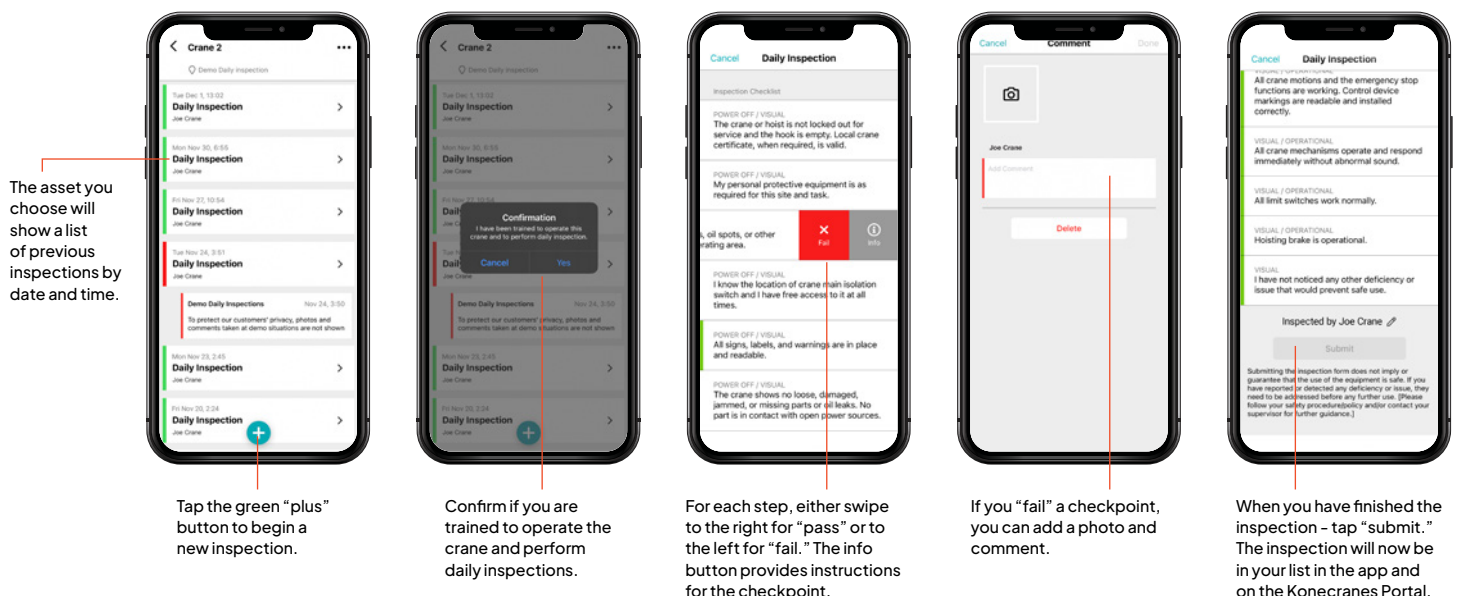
The asset you choose will show a list of previous inspections by date and time.

Crane 2
Demo Daily inspection
Tue Dec 1, 13:02
Daily Inspection
Joe Crane
Mon Nov 30, 6:55
Daily Inspection
Joe Crane
Fri Nov 27, 10:54
Daily Inspection
Joe Crane
Tue Nov 24, 3:51
Daily Inspection
Joe Crane
Demo Daily Inspections Nov 24, 3:50
To protect our customers' privacy, photos and comments taken at demo situations are not shown
Mon Nov 23, 2:45
Daily Inspection
Joe Crane
Fri Nov 20, 2:24
Daily Inspection
Joe Crane

Tap the green "plus" button to begin a new inspection.

Confirmation
I have been trained to operate this crane and to perform daily inspection.
Cancel Yes

Confirm if you are trained to operate the crane and perform daily inspections.

Cancel Daily Inspection
Inspection Checklist
POWER OFF / VISUAL
The crane or hoist is not locked out for service and the hook is empty. Local crane certificate, when required, is valid.
POWER OFF / VISUAL
My personal protective equipment is as required for this site and task.
, oil spots, or other rating area.
Fail
Info
POWER OFF / VISUAL
I know the location of crane main isolation switch and I have free access to it at all times.
POWER OFF / VISUAL
All signs, labels, and warnings are in place and readable.
POWER OFF / VISUAL
The crane shows no loose, damaged, jammed, or missing parts or oil leaks. No part is in contact with open power sources.

For each step, either swipe to the right for "pass" or to the left for "fail." The info button provides instructions for the checkpoint.

Cancel Comment Done
Joe Crane
Add Comment
Delete

If you "fail" a checkpoint, you can add a photo and comment.

Cancel Daily Inspection
VISUAL / OPERATIONAL
All crane motions and the emergency stop functions are working. Control device markings are readable and installed correctly.
VISUAL / OPERATIONAL
All crane mechanisms operate and respond immediately without abnormal sound.
VISUAL / OPERATIONAL
All limit switches work normally.
VISUAL / OPERATIONAL
Hoisting brake is operational.
VISUAL
I have not noticed any other deficiency or issue that would prevent safe use.
Inspected by Joe Crane
Submit
Submitting the inspection form does not imply or guarantee that the use of the equipment is safe. If you have reported or detected any deficiency or issue, they need to be addressed before any further use. [Please follow your safety procedure/policy and/or contact your supervisor for further guidance.]

When you have finished the inspection - tap "submit." The inspection will now be in your list in the app and on the Konecranes Portal.